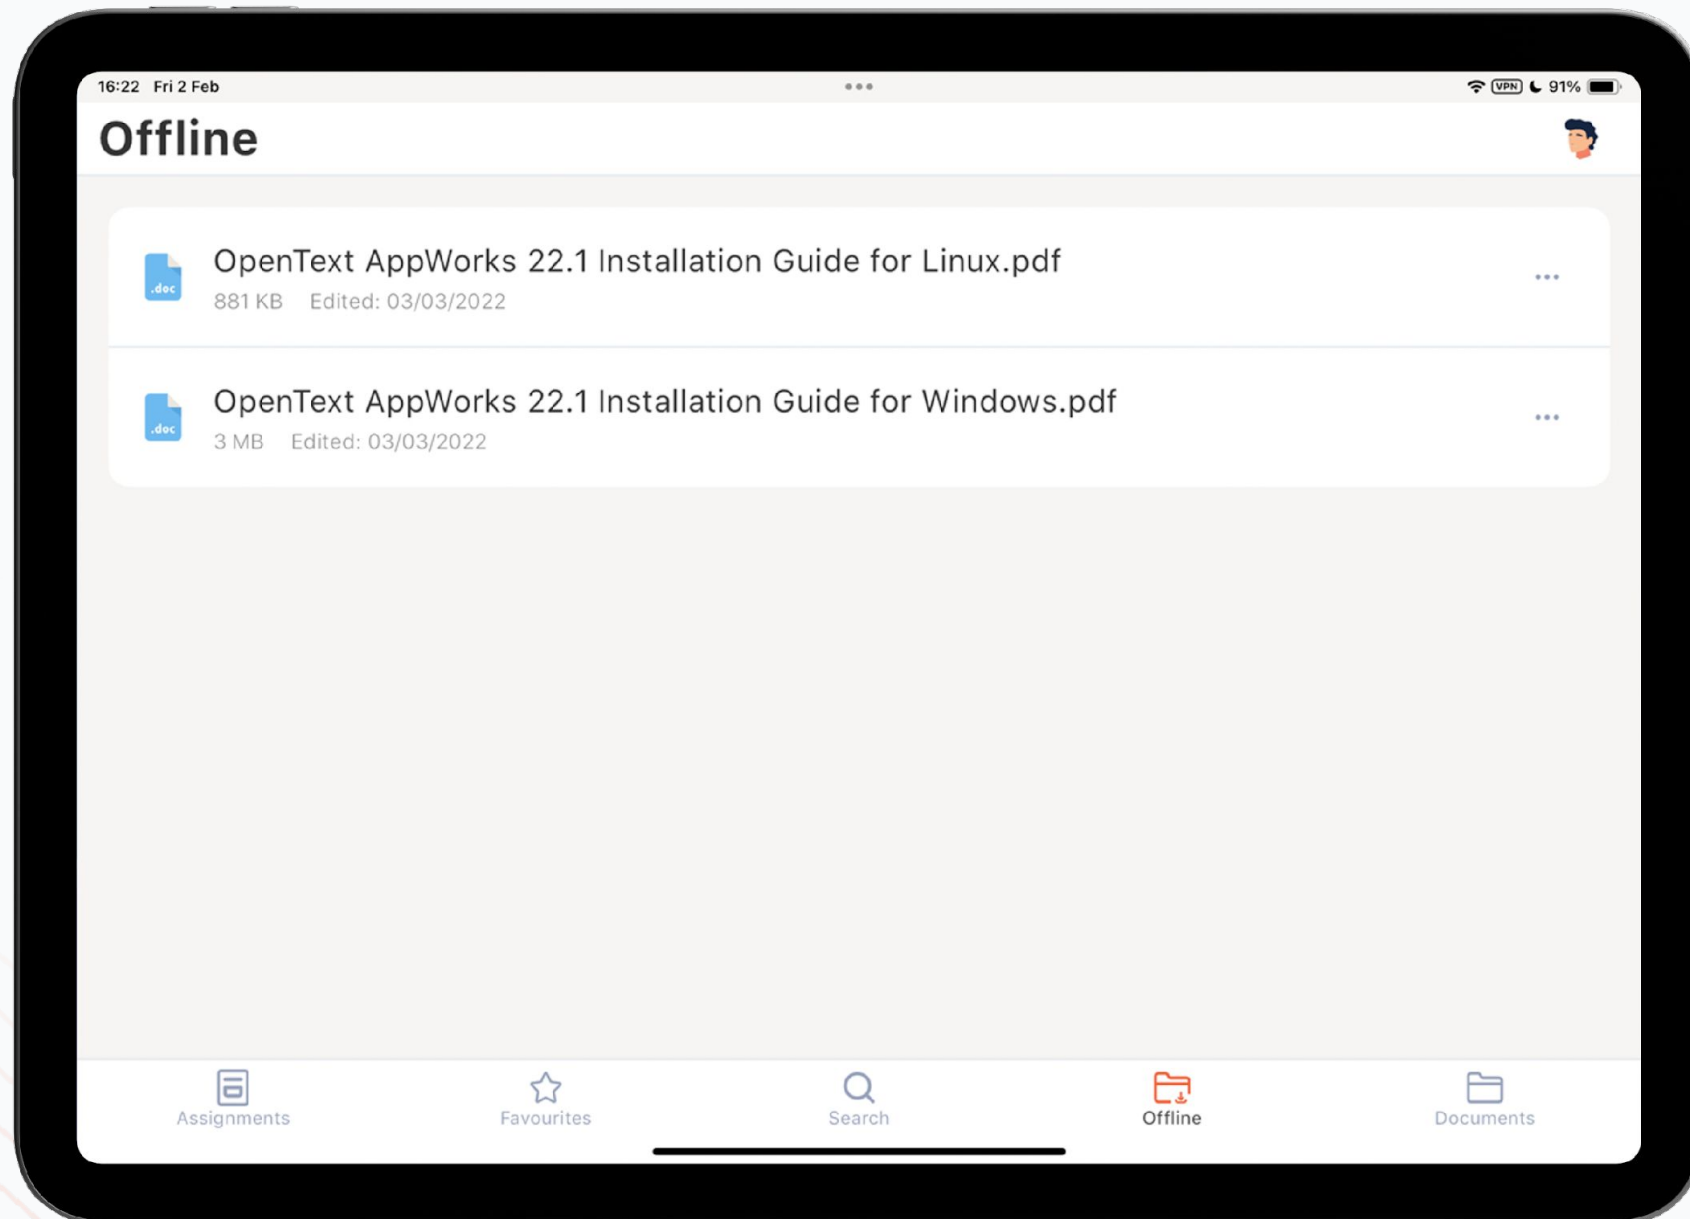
16:22 Fri 2 Feb

VPN 91%

Offline

.doc
OpenText AppWorks 22.1 Installation Guide for Linux.pdf
881 KB Edited: 03/03/2022

.doc
OpenText AppWorks 22.1 Installation Guide for Windows.pdf
3 MB Edited: 03/03/2022

Assignments Favourites Search Offline Documents